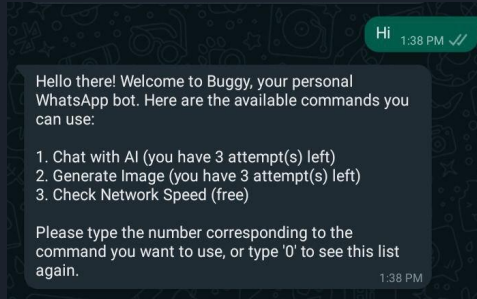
Hi 1:38 PM

Hello there! Welcome to Buggy, your personal WhatsApp bot. Here are the available commands you can use:

1. Chat with AI (you have 3 attempt(s) left)
2. Generate Image (you have 3 attempt(s) left)
3. Check Network Speed (free)

Please type the number corresponding to the command you want to use, or type '0' to see this list again.
1:38 PM